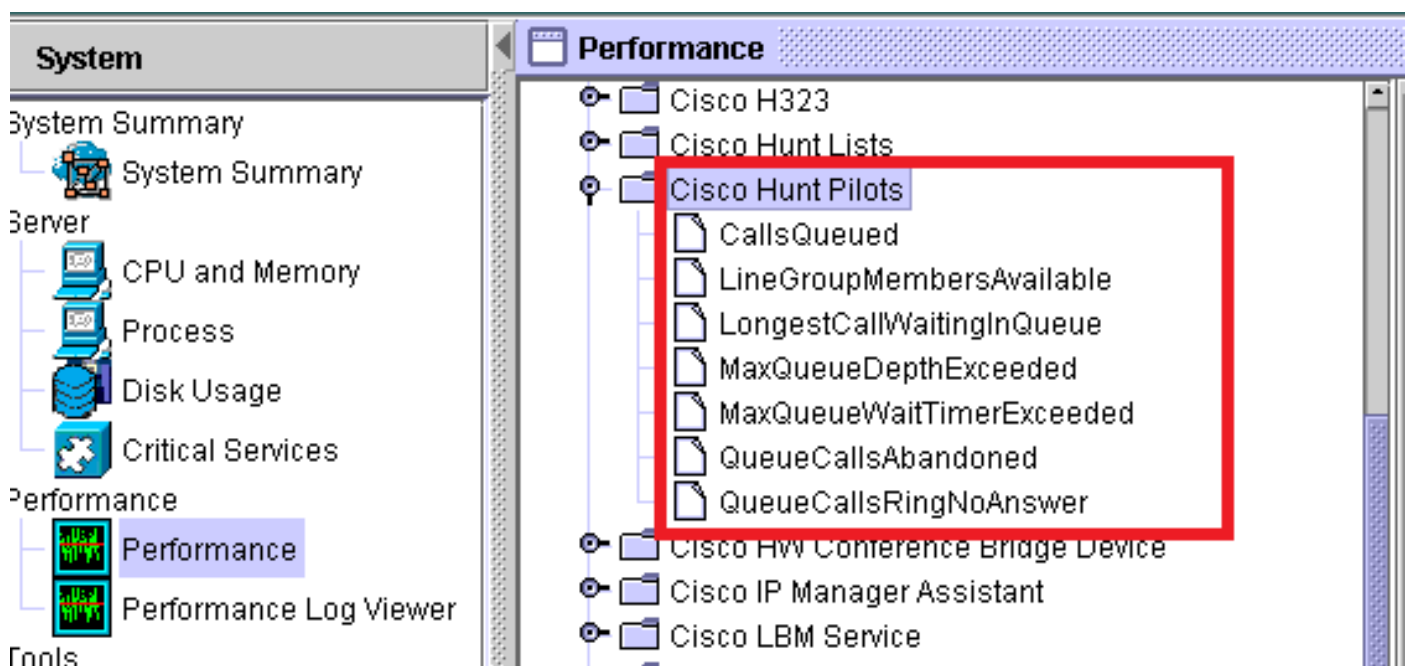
System

System Summary

System Summary

Server

CPU and Memory

Process

Disk Usage

Critical Services

Performance

Performance

Performance Log Viewer

Tools

Performance

Cisco H323

Cisco Hunt Lists

Cisco Hunt Pilots

CallsQueued

LineGroupMembersAvailable

LongestCallWaitingInQueue

MaxQueueDepthExceeded

MaxQueueWaitTimerExceeded

QueueCallsAbandoned

QueueCallsRingNoAnswer

Cisco HW Conference Bridge Device

Cisco IP Manager Assistant

Cisco LBM Service